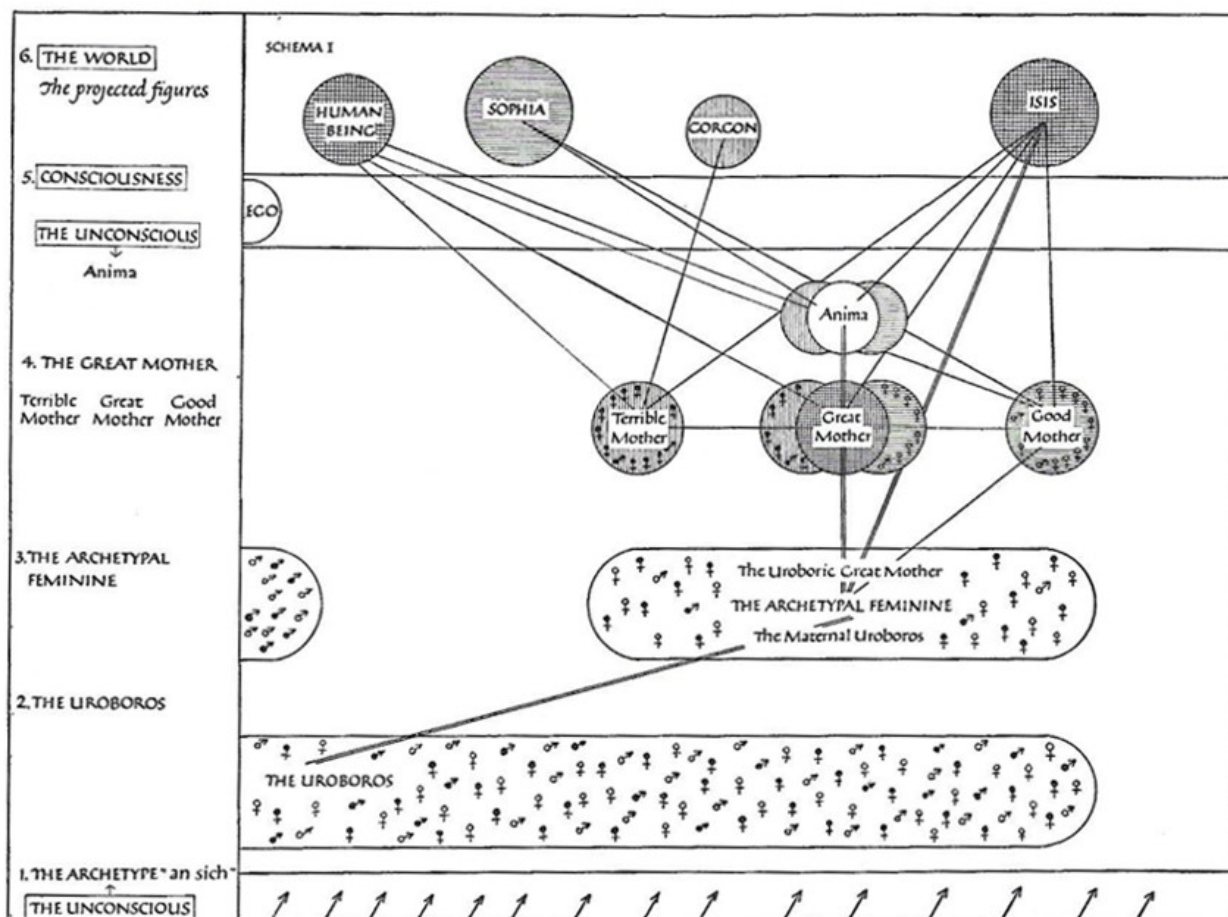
6. THE WORLD
The projected figures

5. CONSCIOUSNESS

THE UNCONSCIOUS
Anima

4. THE GREAT MOTHER
Terrible Mother Great Mother Good Mother

3. THE ARCHETYPAL FEMININE

2. THE UROBOROS

1. THE ARCHETYPE "an sich"
THE UNCONSCIOUS

SCHEMA I

HUMAN BEING

SOPHIA

GORGON

ISIS

EGO

Anima

Terrible Mother

Great Mother

Good Mother

The Uroboric Great Mother
THE ARCHETYPAL FEMININE
The Maternal Uroboros

THE UROBOROS